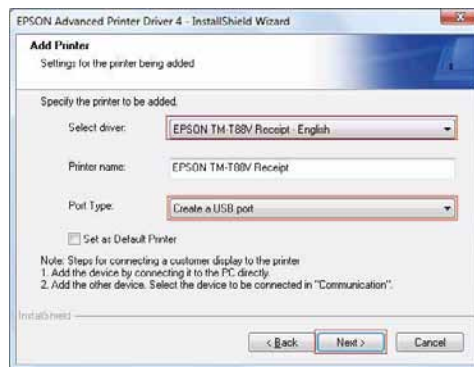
EPSON Advanced Printer Driver 4 - InstallShield Wizard

Add Printer
Settings for the printer being added

Specify the printer to be added.

Select driver: EPSON TM-T88V Receipt - English

Printer name: EPSON TM-T88V Receipt

Port Type: Create a USB port

Set as Default Printer

Note: Steps for connecting a customer display to the printer
1. Add the device by connecting it to the PC directly.
2. Add the other device. Select the device to be connected in "Communication".

InstallShield

< Back Next > Cancel